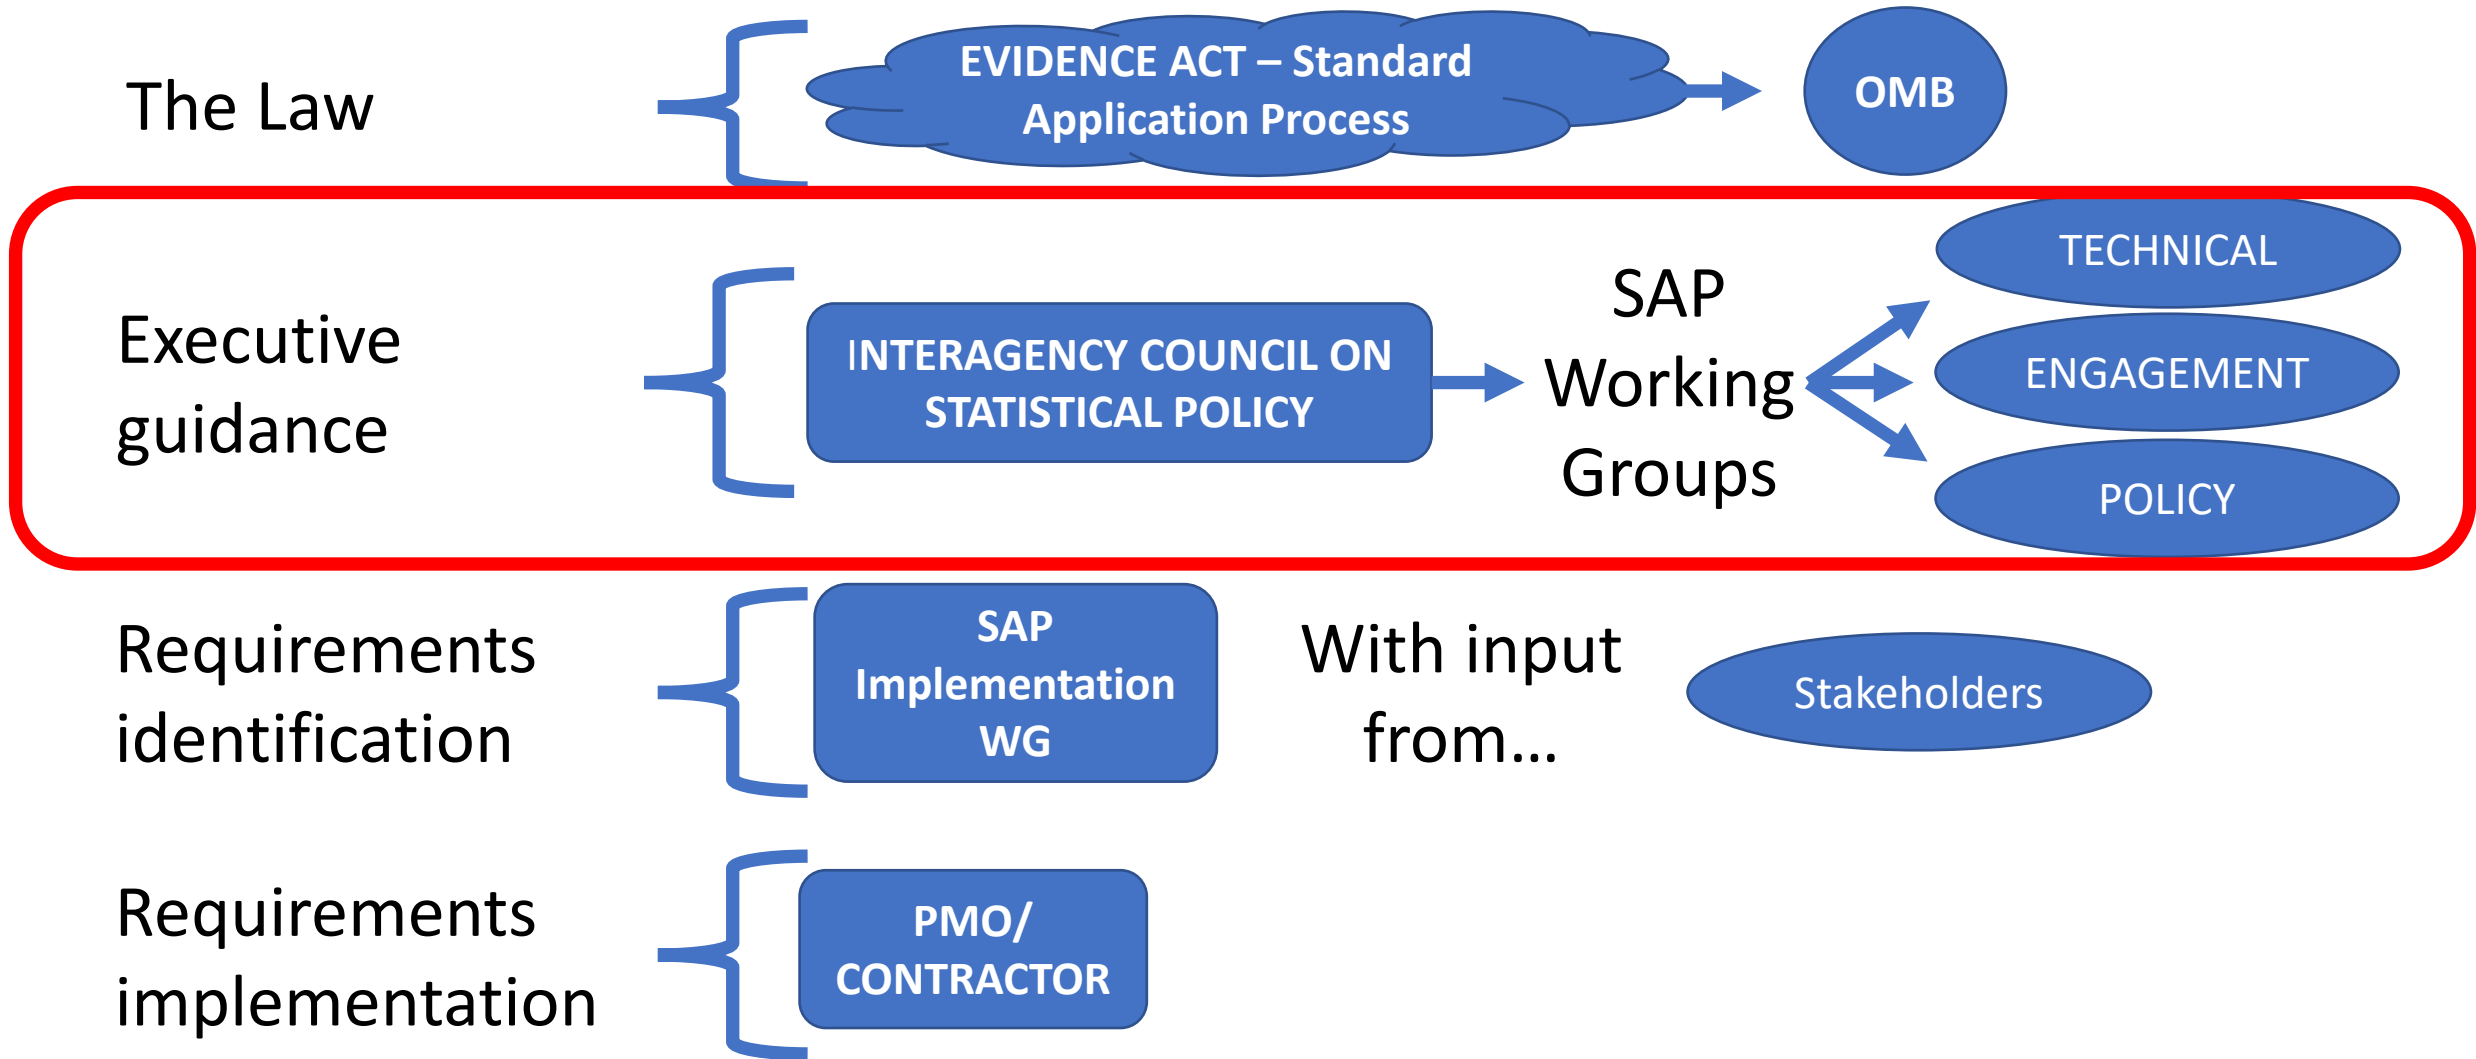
The Law

EVIDENCE ACT – Standard Application Process

OMB

Executive guidance

INTERAGENCY COUNCIL ON STATISTICAL POLICY

SAP Working Groups

TECHNICAL

ENGAGEMENT

POLICY

Requirements identification

SAP Implementation WG

With input from…

Stakeholders

Requirements implementation

PMO/ CONTRACTOR